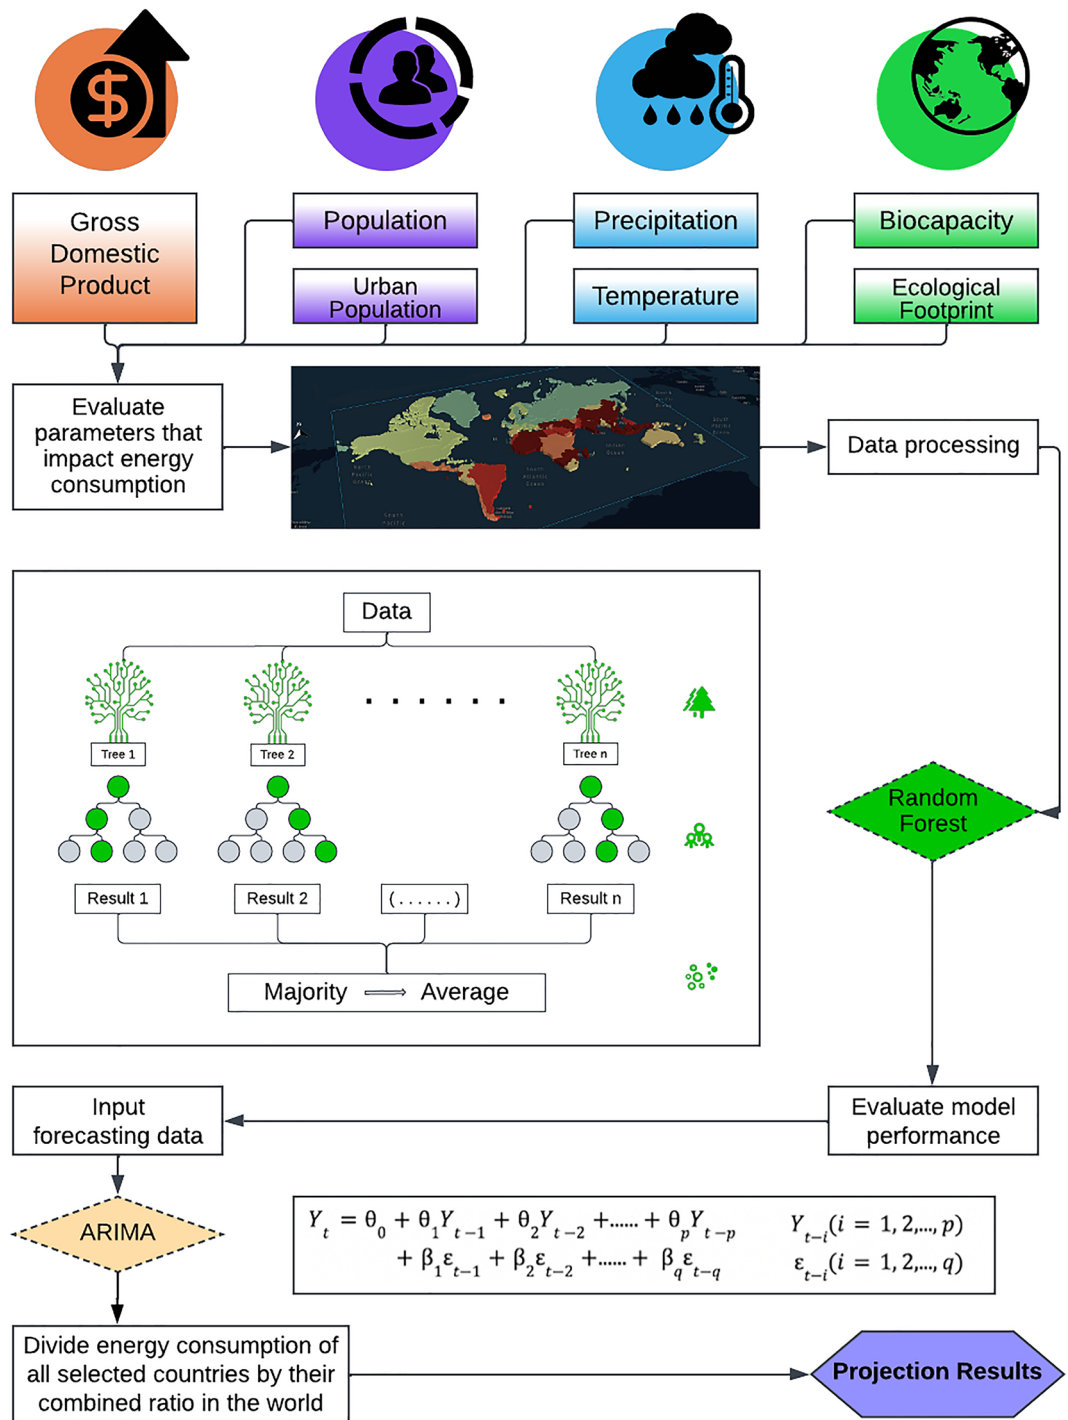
Gross Domestic Product

Population

Urban Population

Precipitation

Temperature

Biocapacity

Ecological Footprint

Evaluate parameters that impact energy consumption

Data processing

Data

Tree 1

Tree 2

Tree n

Result 1

Result 2

(......)

Result n

Majority ⟹ Average

Random Forest

Input forecasting data

Evaluate model performance

ARIMA

$Y_t = \theta_0 + \theta_1 Y_{t-1} + \theta_2 Y_{t-2} + ...... + \theta_p Y_{t-p}$ $+ \beta_1 \varepsilon_{t-1} + \beta_2 \varepsilon_{t-2} + ...... + \beta_q \varepsilon_{t-q}$

$Y_{t-i}(i = 1, 2, ..., p)$

$\varepsilon_{t-i}(i = 1, 2, ..., q)$

Divide energy consumption of all selected countries by their combined ratio in the world

Projection Results